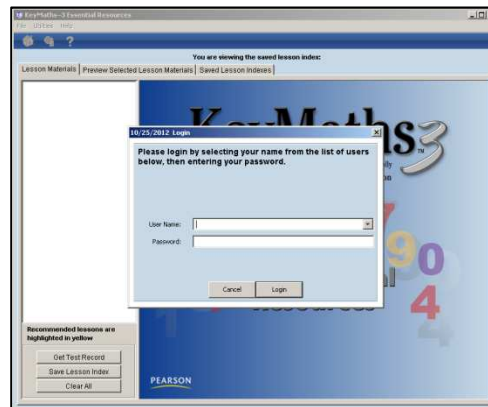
KeyMath—3 Essential Resources
File Utilities Help

You are viewing the saved lesson index:

Lesson Materials | Preview Selected Lesson Materials | Saved Lesson Indexes

KeyMath3

10/25/2012 Login

Please login by selecting your name from the list of users below, then entering your password.

User Name:
Password:

Cancel
Login

Recommended lessons are highlighted in yellow

Get Test Record
Save Lesson Index
Clear All

PEARSON